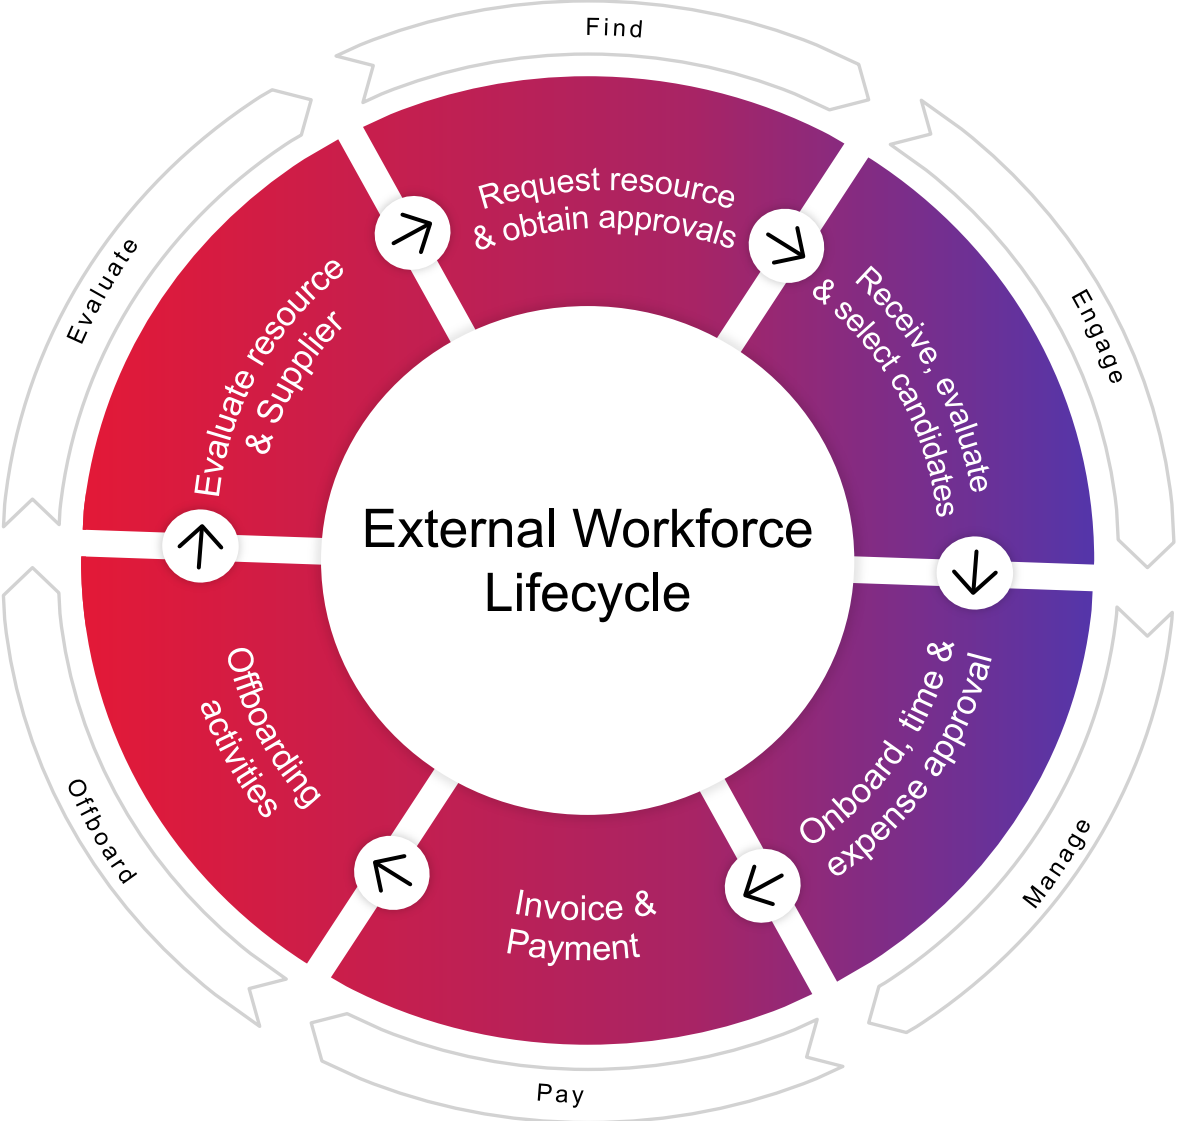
Find

Request resource & obtain approvals

Engage

Receive, evaluate & select candidates

Manage

Onboard, time & expense approval

Pay

Invoice & Payment

Offboard

Offboarding activities

Evaluate

Evaluate resource & Supplier

External Workforce Lifecycle